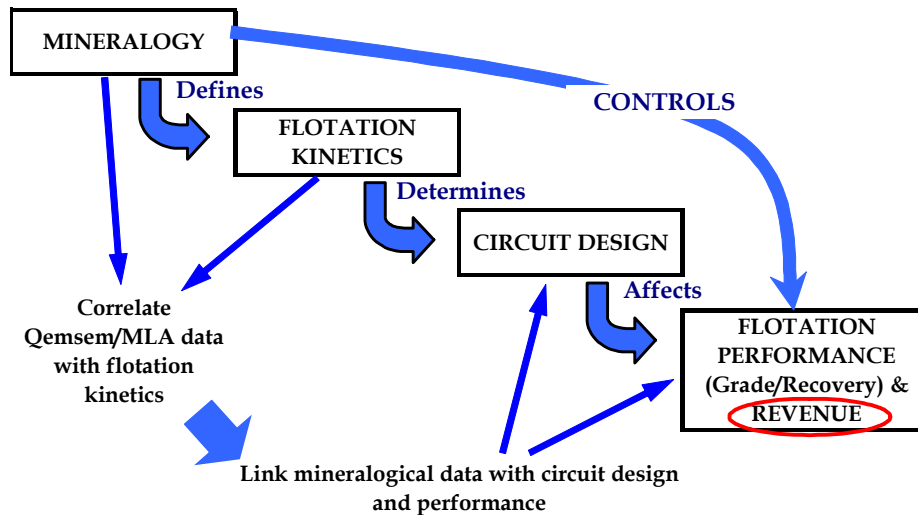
MINERALOGY

Defines

CONTROLS

FLOTATION KINETICS

Determines

CIRCUIT DESIGN

Affects

FLOTATION PERFORMANCE (Grade/Recovery) & REVENUE

Correlate Qemsem/MLA data with flotation kinetics

Link mineralogical data with circuit design and performance